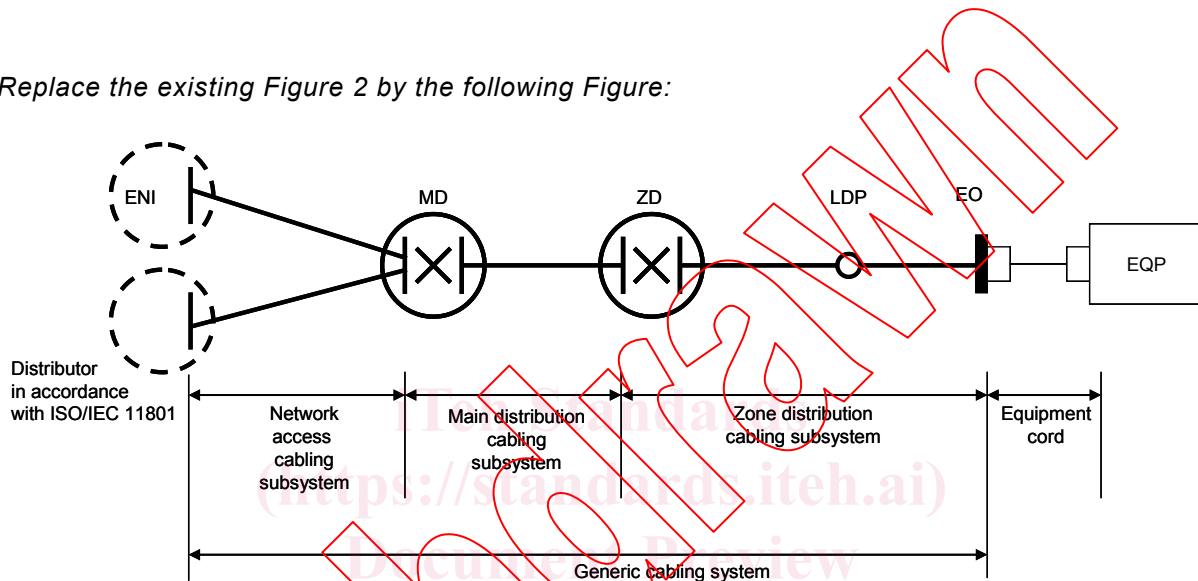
Replace the existing Figure 2 by the following Figure:

ENI

MD

ZD

LDP

EO

EQP

Distributor in accordance with ISO/IEC 11801

Network access cabling subsystem

Main distribution cabling subsystem

Zone distribution cabling subsystem

Equipment cord

Generic cabling system

iTeh Standards
(https://standards.iteh.ai)
Document Preview

Withdrawn